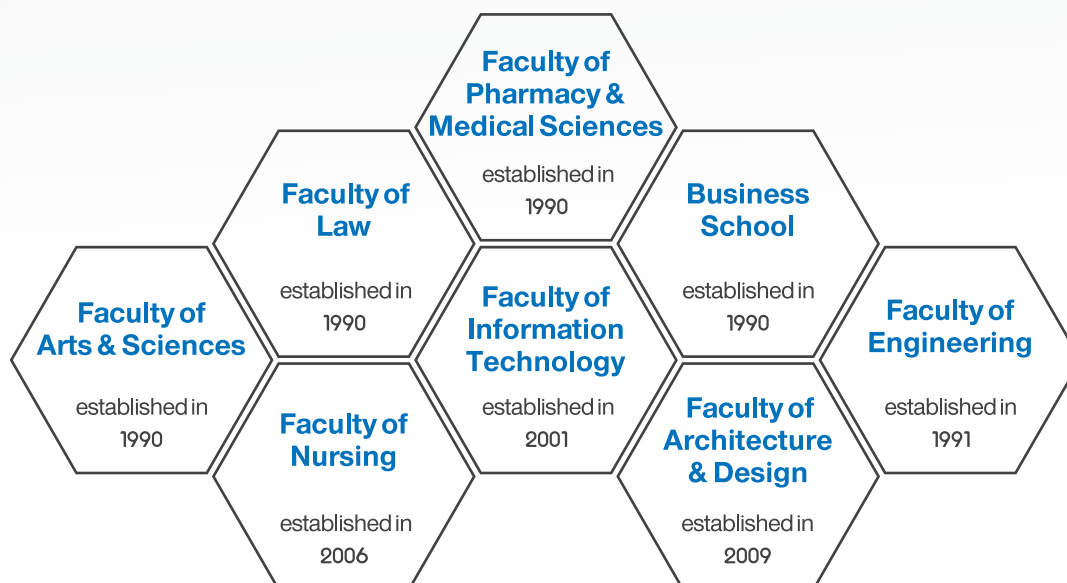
Faculty of Pharmacy & Medical Sciences

established in 1990

Faculty of Law

established in 1990

Business School

established in 1990

Faculty of Arts & Sciences

established in 1990

Faculty of Information Technology

established in 2001

Faculty of Engineering

established in 1991

Faculty of Nursing

established in 2006

Faculty of Architecture & Design

established in 2009